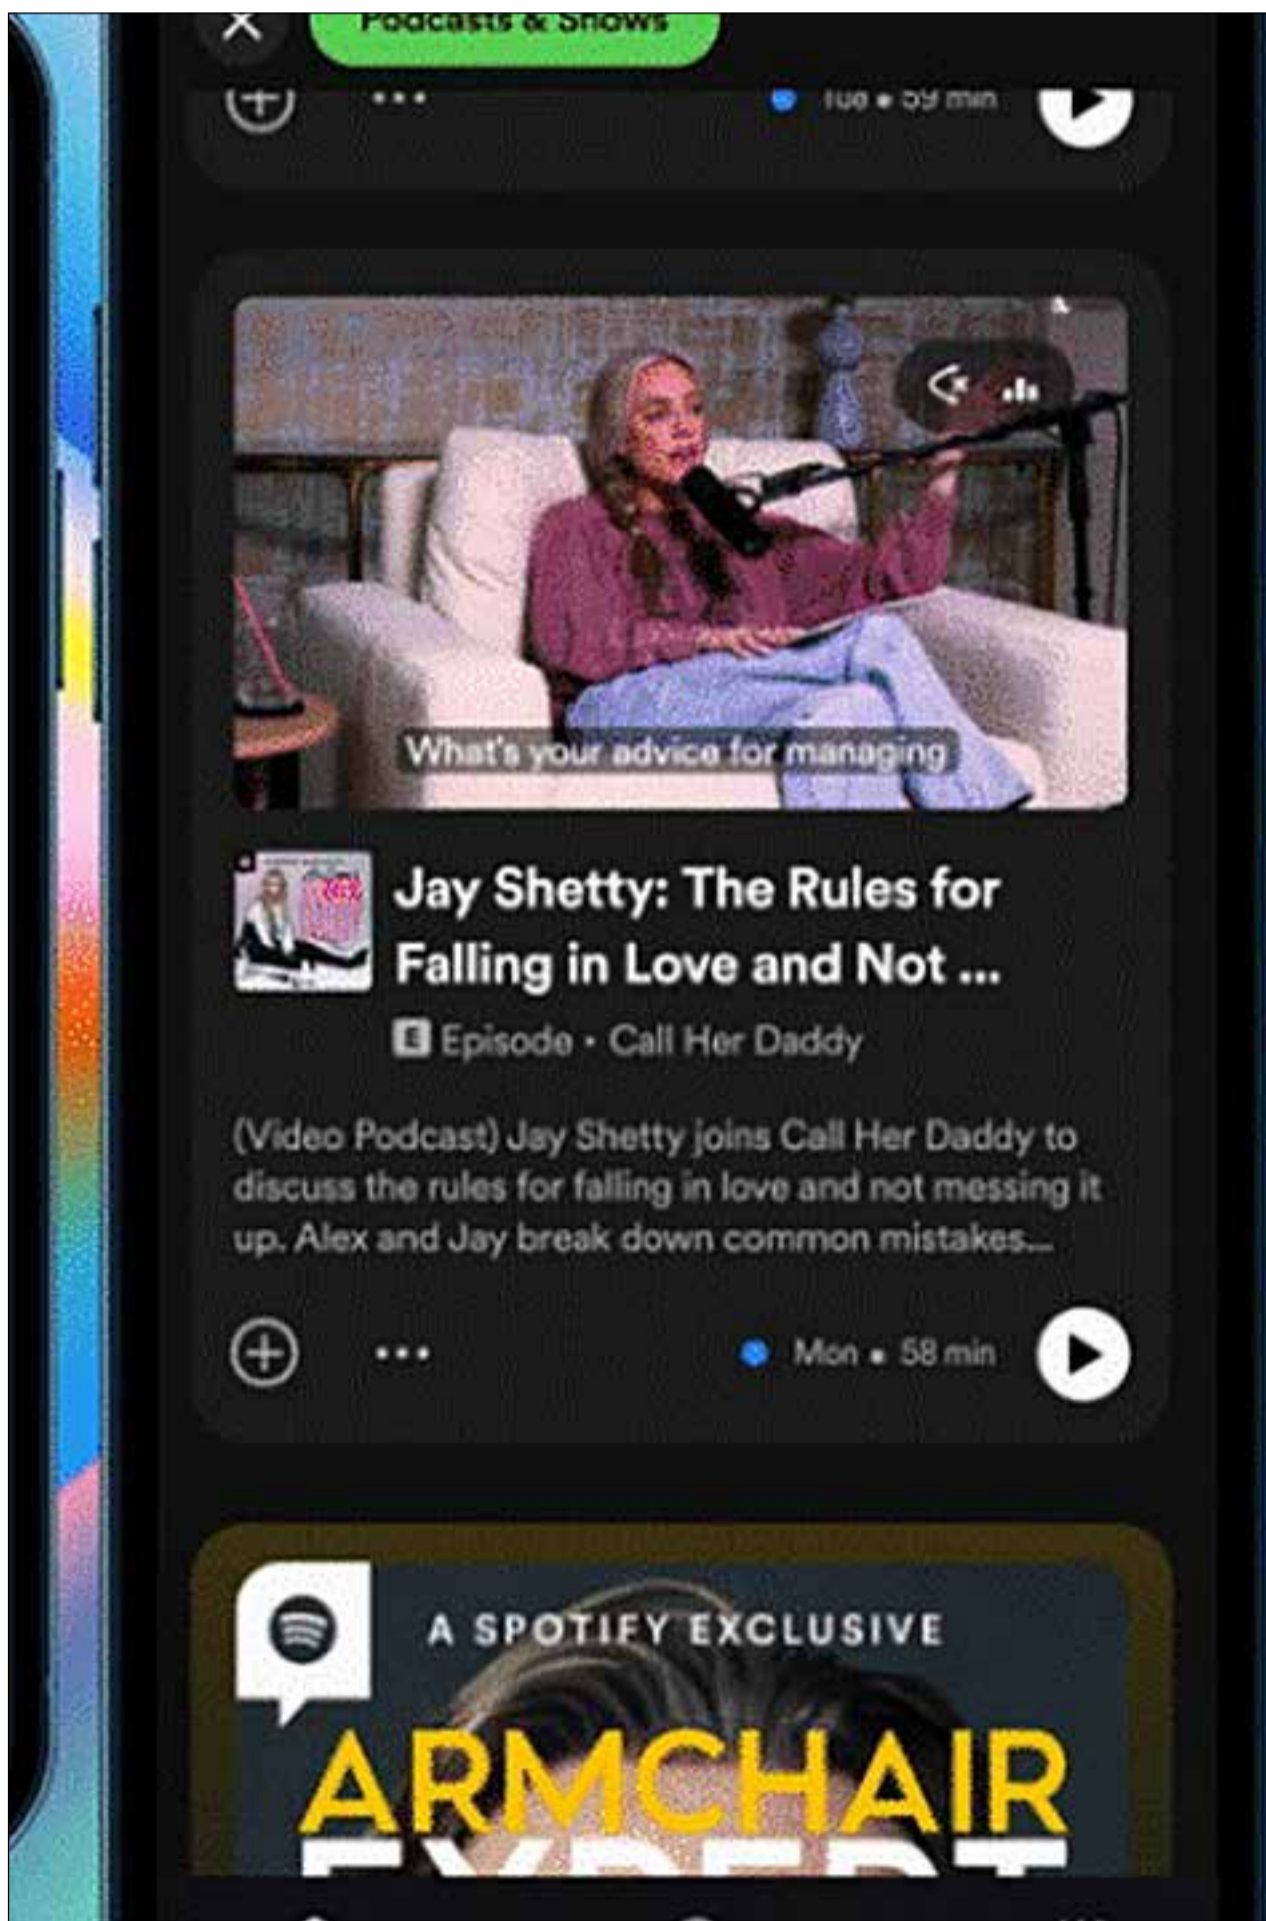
Podcasts & Shows

Tue • 59 min

What's your advice for managing

Jay Shetty: The Rules for Falling in Love and Not ...

E Episode • Call Her Daddy

(Video Podcast) Jay Shetty joins Call Her Daddy to discuss the rules for falling in love and not messing it up. Alex and Jay break down common mistakes...

Mon • 58 min

A SPOTIFY EXCLUSIVE

ARMCHAIR

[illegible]